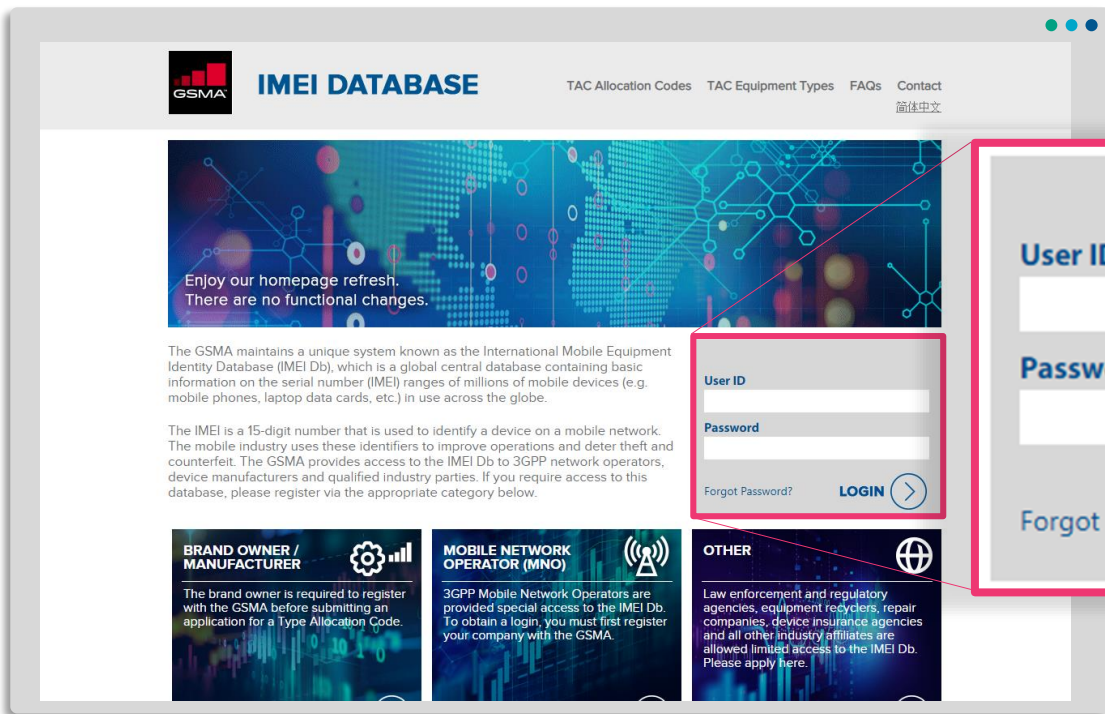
GSMA

IMEI DATABASE

TAC Allocation Codes TAC Equipment Types FAQs Contact
简体中文

Enjoy our homepage refresh.
There are no functional changes.

The GSMA maintains a unique system known as the International Mobile Equipment Identity Database (IMEI Db), which is a global central database containing basic information on the serial number (IMEI) ranges of millions of mobile devices (e.g. mobile phones, laptop data cards, etc.) in use across the globe.

The IMEI is a 15-digit number that is used to identify a device on a mobile network. The mobile industry uses these identifiers to improve operations and deter theft and counterfeit. The GSMA provides access to the IMEI Db to 3GPP network operators, device manufacturers and qualified industry parties. If you require access to this database, please register via the appropriate category below.

User ID

Password

Forgot Password?

LOGIN

User I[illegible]

Passw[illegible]

Forgot

BRAND OWNER / MANUFACTURER

The brand owner is required to register with the GSMA before submitting an application for a Type Allocation Code.

MOBILE NETWORK OPERATOR (MNO)

3GPP Mobile Network Operators are provided special access to the IMEI Db. To obtain a login, you must first register your company with the GSMA.

OTHER

Law enforcement and regulatory agencies, equipment recyclers, repair companies, device insurance agencies and all other industry affiliates are allowed limited access to the IMEI Db. Please apply here.